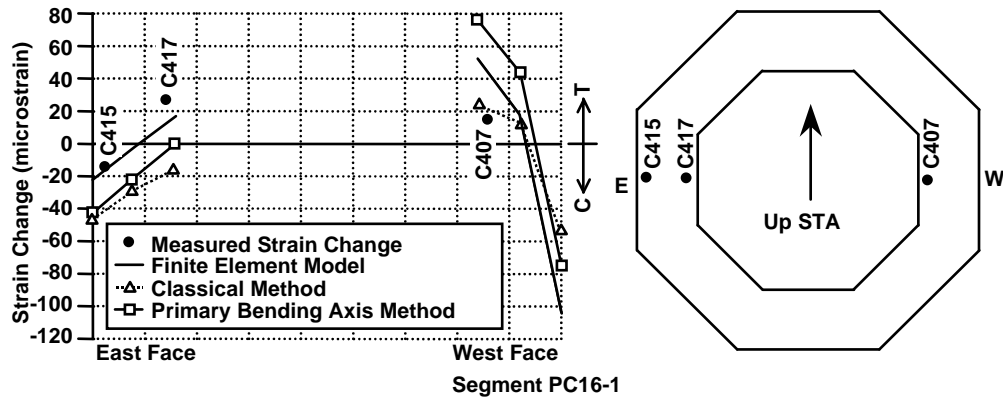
80
60
40
20
0
-20
-40
-60
-80
-100
-120
Strain Change (microstrain)
C415
C417
C407
T
C
Measured Strain Change
Finite Element Model
Classical Method
Primary Bending Axis Method
East Face
West Face
Segment PC16-1
E
C415
C417
Up STA
C407
W